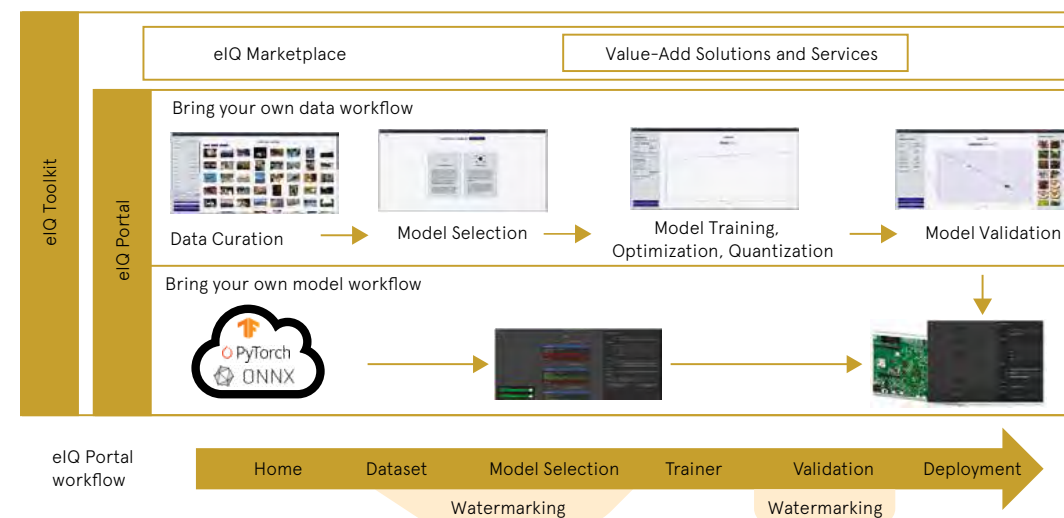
eIQ Toolkit

eIQ Marketplace

Value-Add Solutions and Services

eIQ Portal

Bring your own data workflow

Data Curation

Model Selection

Model Training, Optimization, Quantization

Model Validation

Bring your own model workflow

PyTorch

ONNX

eIQ Portal workflow

Home

Dataset

Model Selection

Trainer

Validation

Deployment

Watermarking

Watermarking